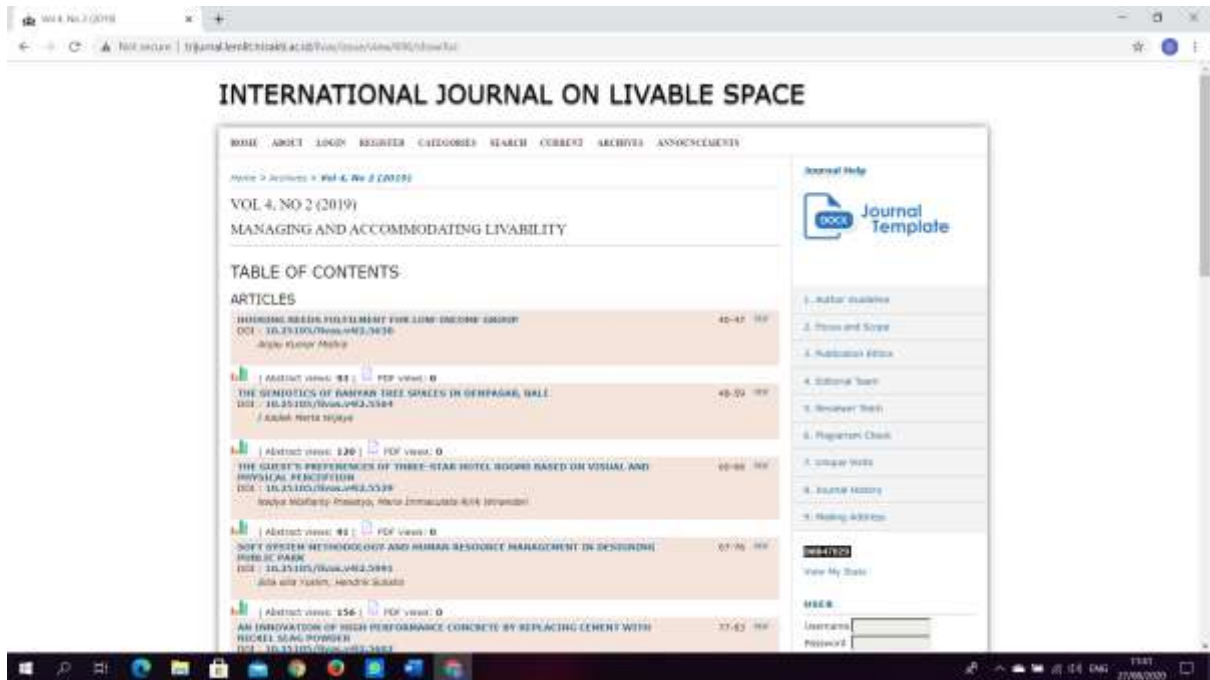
Vol 4, No 2 (2019)

Not secure | trijurnal.lemlit.trisakti.ac.id/livas/issue/view/696/showToc

INTERNATIONAL JOURNAL ON LIVABLE SPACE

HOME ABOUT LOGIN REGISTER CATEGORIES SEARCH CURRENT ARCHIVES ANNOUNCEMENTS

Home > Archives > Vol 4, No 2 (2019)

VOL 4, NO 2 (2019)

MANAGING AND ACCOMMODATING LIVABILITY

TABLE OF CONTENTS

ARTICLES

HOUSING NEEDS FULFILMENT FOR LOW-INCOME GROUP 45-47 PDF
DOI : 10.25105/livas.v4i2.5630
Anjay Kumar Mishra

| Abstract views: 93 | PDF views: 0

THE SEMIOTICS OF BANYAN TREE SPACES IN DENPASAR, BALI 48-59 PDF
DOI : 10.25105/livas.v4i2.5584
I Kadek Merta Wijaya

| Abstract views: 120 | PDF views: 0

THE GUEST'S PREFERENCES OF THREE-STAR HOTEL ROOMS BASED ON VISUAL AND PHYSICAL PERCEPTION 60-66 PDF
DOI : 10.25105/livas.v4i2.5539
Nadya Nisifanty Prasetyo, Maria Immaculata Ririk Winandari

| Abstract views: 91 | PDF views: 0

SOFT SYSTEM METHODOLOGY AND HUMAN RESOURCE MANAGEMENT IN DESIGNING PUBLIC PARK 67-76 PDF
DOI : 10.25105/livas.v4i2.5991
Aila alia Yusim, Hendrik Sulistio

| Abstract views: 156 | PDF views: 0

AN INNOVATION OF HIGH PERFORMANCE CONCRETE BY REPLACING CEMENT WITH NICKEL SLAG POWDER 77-83 PDF
DOI : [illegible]

Journal Help

DOCX Journal Template

1. Author Guideline
2. Focus and Scope
3. Publication Ethics
4. Editorial Team
5. Reviewer Team
6. Plagiarism Check
7. Unique Visits
8. Journal History
9. Mailing Address

00847029
View My Stats

USER
Username
Password

ENG 17:01 27/08/2020